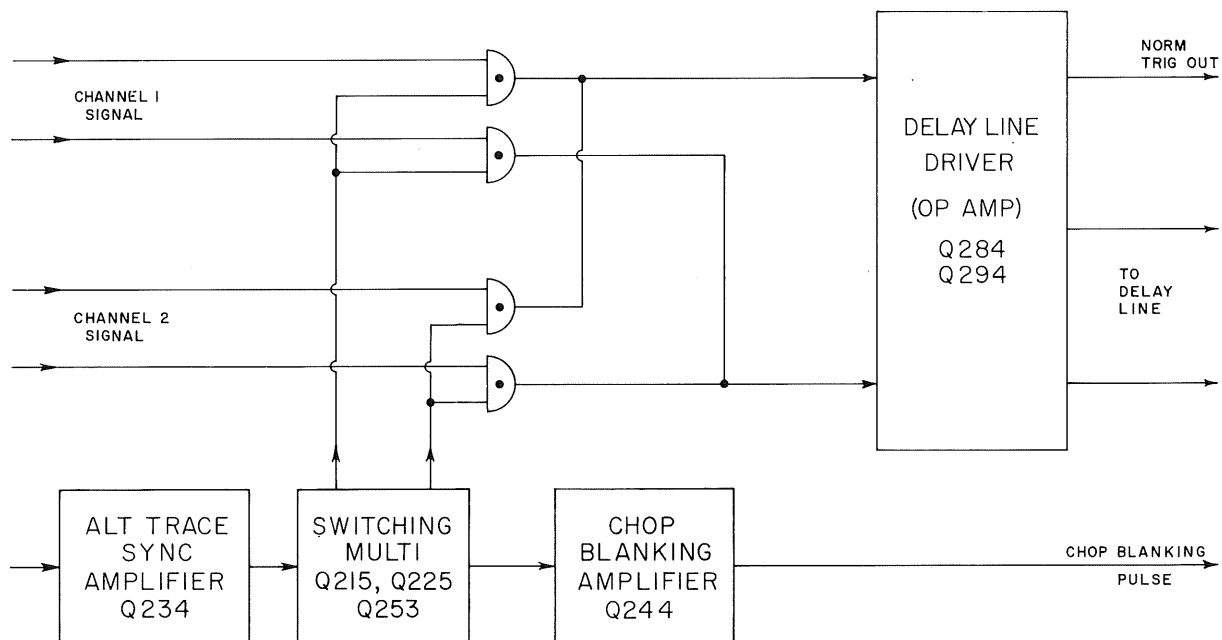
NORM TRIG OUT

CHANNEL 1 SIGNAL

DELAY LINE DRIVER

(OP AMP)

Q284
Q294

TO DELAY LINE

CHANNEL 2 SIGNAL

ALT TRACE SYNC AMPLIFIER Q234

SWITCHING MULTI Q215, Q225 Q253

CHOP BLANKING AMPLIFIER Q244

CHOP BLANKING PULSE